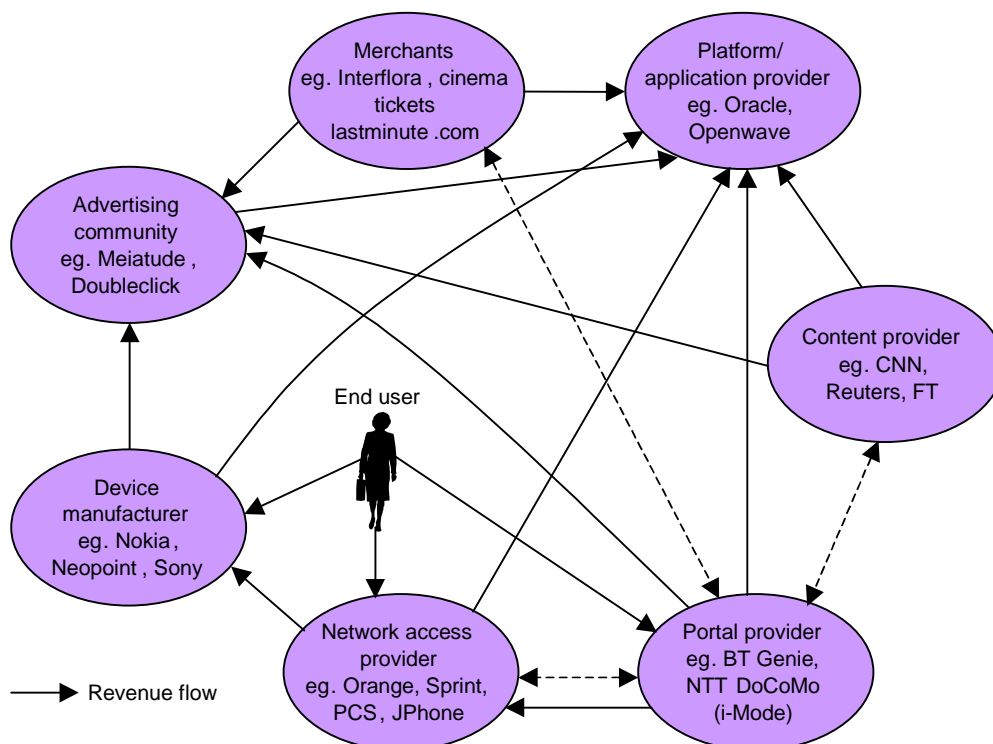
Merchants
eg. Interflora , cinema tickets
lastminute .com

Platform/
application provider
eg. Oracle,
Openwave

Advertising
community
eg. Meiatude ,
Doubleclick

Content provider
eg. CNN,
Reuters, FT

End user

Device
manufacturer
eg. Nokia ,
Neopoint , Sony

Network access
provider
eg. Orange, Sprint,
PCS , JPhone

Portal provider
eg. BT Genie,
NTT DoCoMo
(i-Mode)

Revenue flow